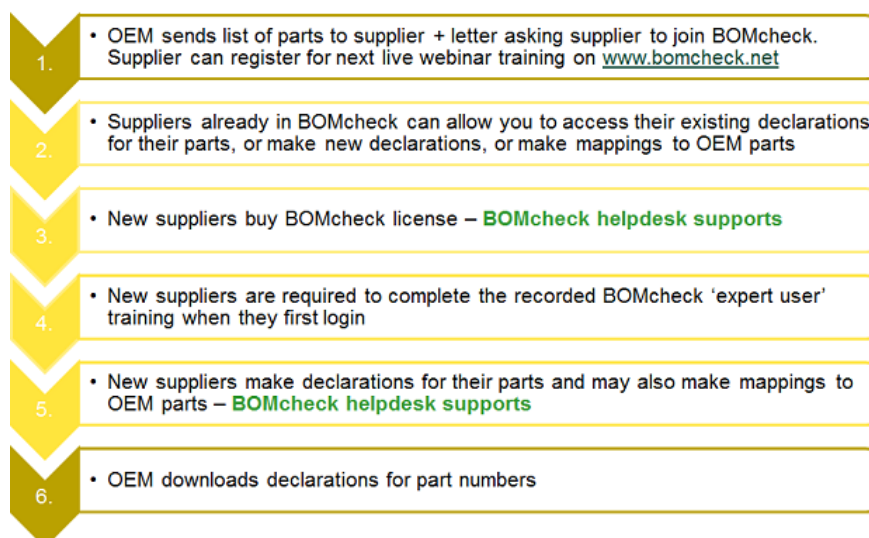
1.

• OEM sends list of parts to supplier + letter asking supplier to join BOMcheck. Supplier can register for next live webinar training on www.bomcheck.net

2.

• Suppliers already in BOMcheck can allow you to access their existing declarations for their parts, or make new declarations, or make mappings to OEM parts

3.

• New suppliers buy BOMcheck license – BOMcheck helpdesk supports

4.

• New suppliers are required to complete the recorded BOMcheck 'expert user' training when they first login

5.

• New suppliers make declarations for their parts and may also make mappings to OEM parts – BOMcheck helpdesk supports

6.

• OEM downloads declarations for part numbers